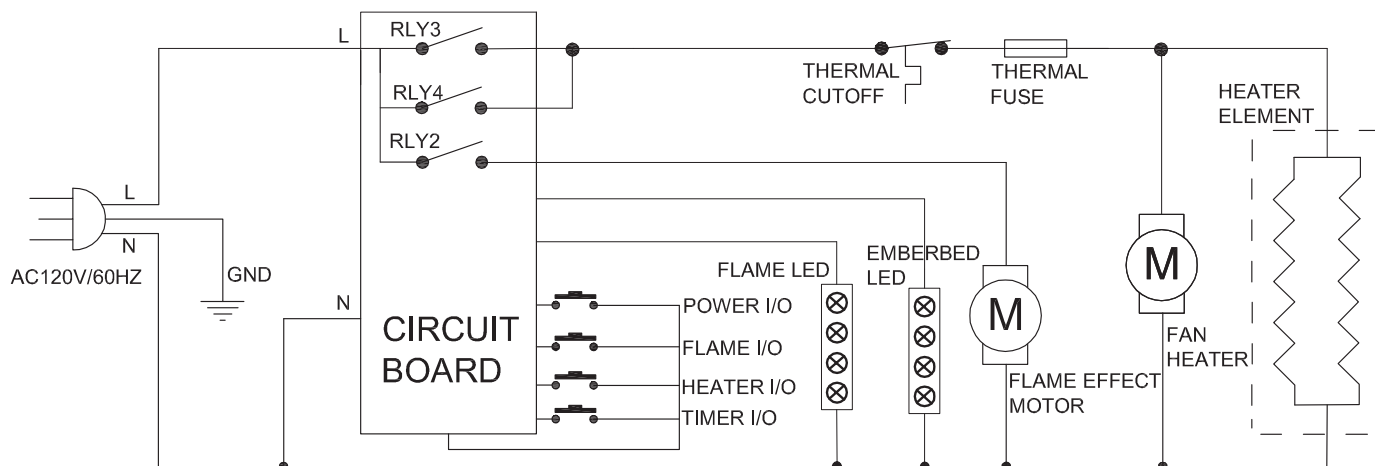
L

RLY3

RLY4

RLY2

THERMAL CUTOFF

THERMAL FUSE

HEATER ELEMENT

L

N

AC120V/60HZ

GND

N

CIRCUIT BOARD

POWER I/O

FLAME I/O

HEATER I/O

TIMER I/O

FLAME LED

EMBERBED LED

M

FLAME EFFECT MOTOR

M

FAN HEATER